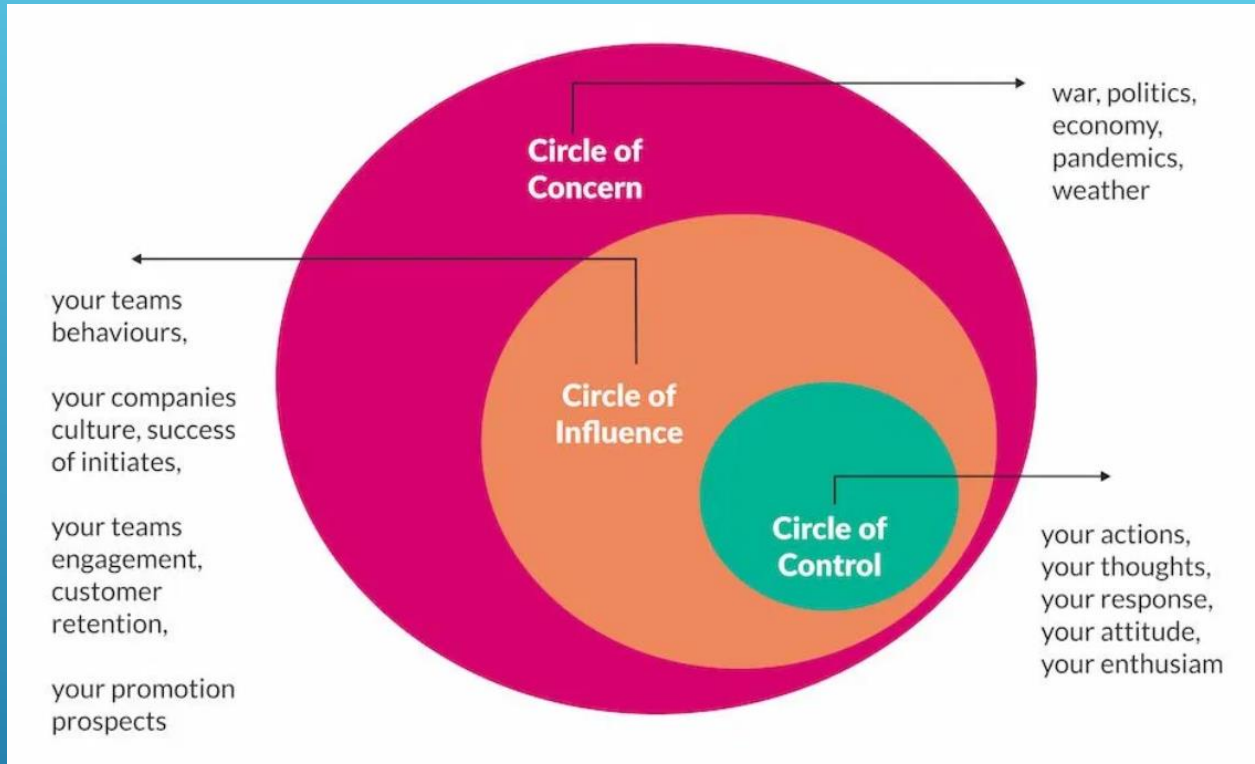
Circle of Concern

war, politics, economy, pandemics, weather

your teams behaviours,

your companies culture, success of initiates,

your teams engagement, customer retention,

your promotion prospects

Circle of Influence

Circle of Control

your actions, your thoughts, your response, your attitude, your enthusiam